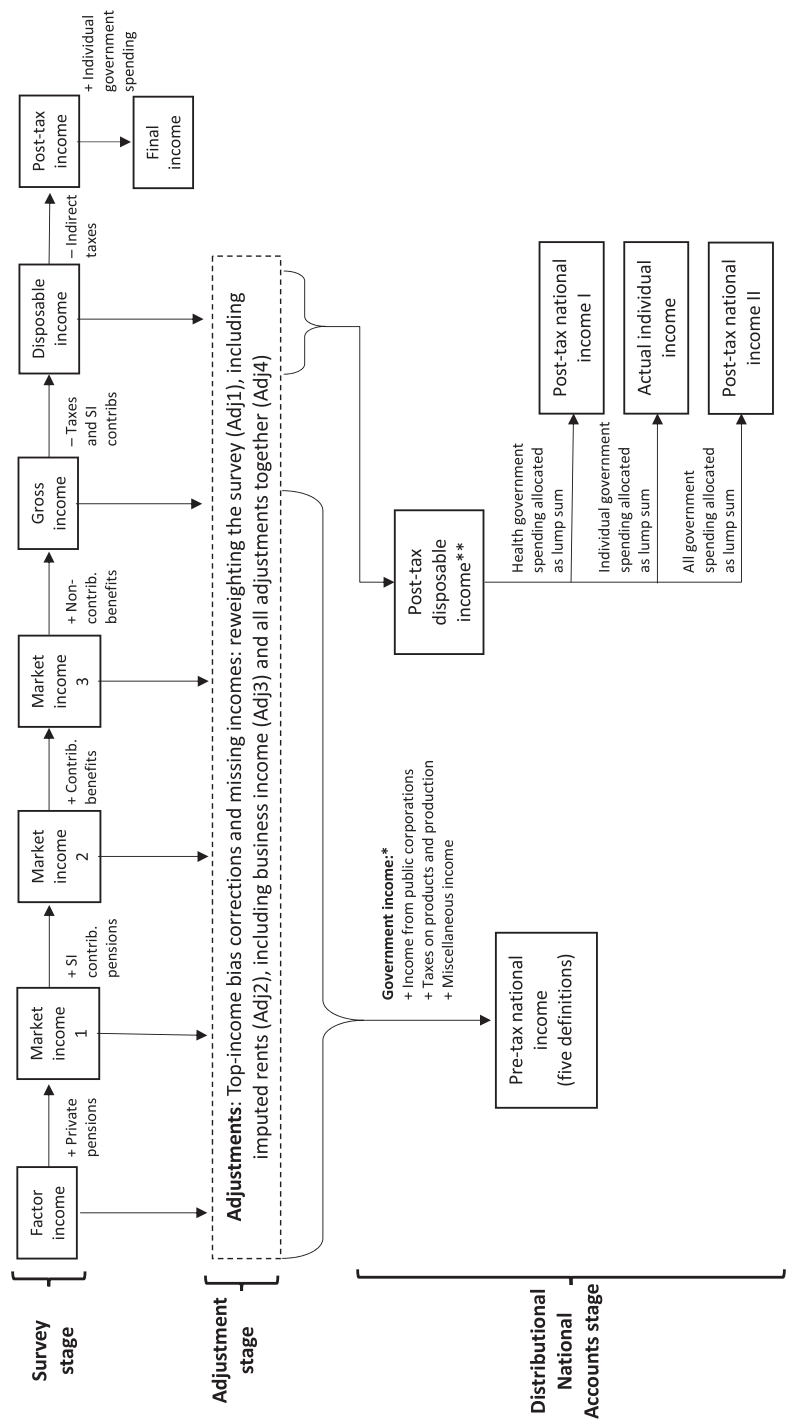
Survey stage

Factor income

+ Private pensions

Market income 1

+ SI contrib. pensions

Market income 2

+ Contrib. benefits

Market income 3

+ Non-contrib. benefits

Gross income

– Taxes and SI contribs

Disposable income

– Indirect taxes

Post-tax income

+ Individual government spending

Final income

Adjustment stage

Adjustments: Top-income bias corrections and missing incomes: reweighting the survey (Adj1), including imputed rents (Adj2), including business income (Adj3) and all adjustments together (Adj4)

Distributional National Accounts stage

Government income:*
+ Income from public corporations
+ Taxes on products and production
+ Miscellaneous income

Pre-tax national income (five definitions)

Post-tax disposable income**

Health government spending allocated as lump sum

Post-tax national income I

Individual government spending allocated as lump sum

Actual individual income

All government spending allocated as lump sum

Post-tax national income II